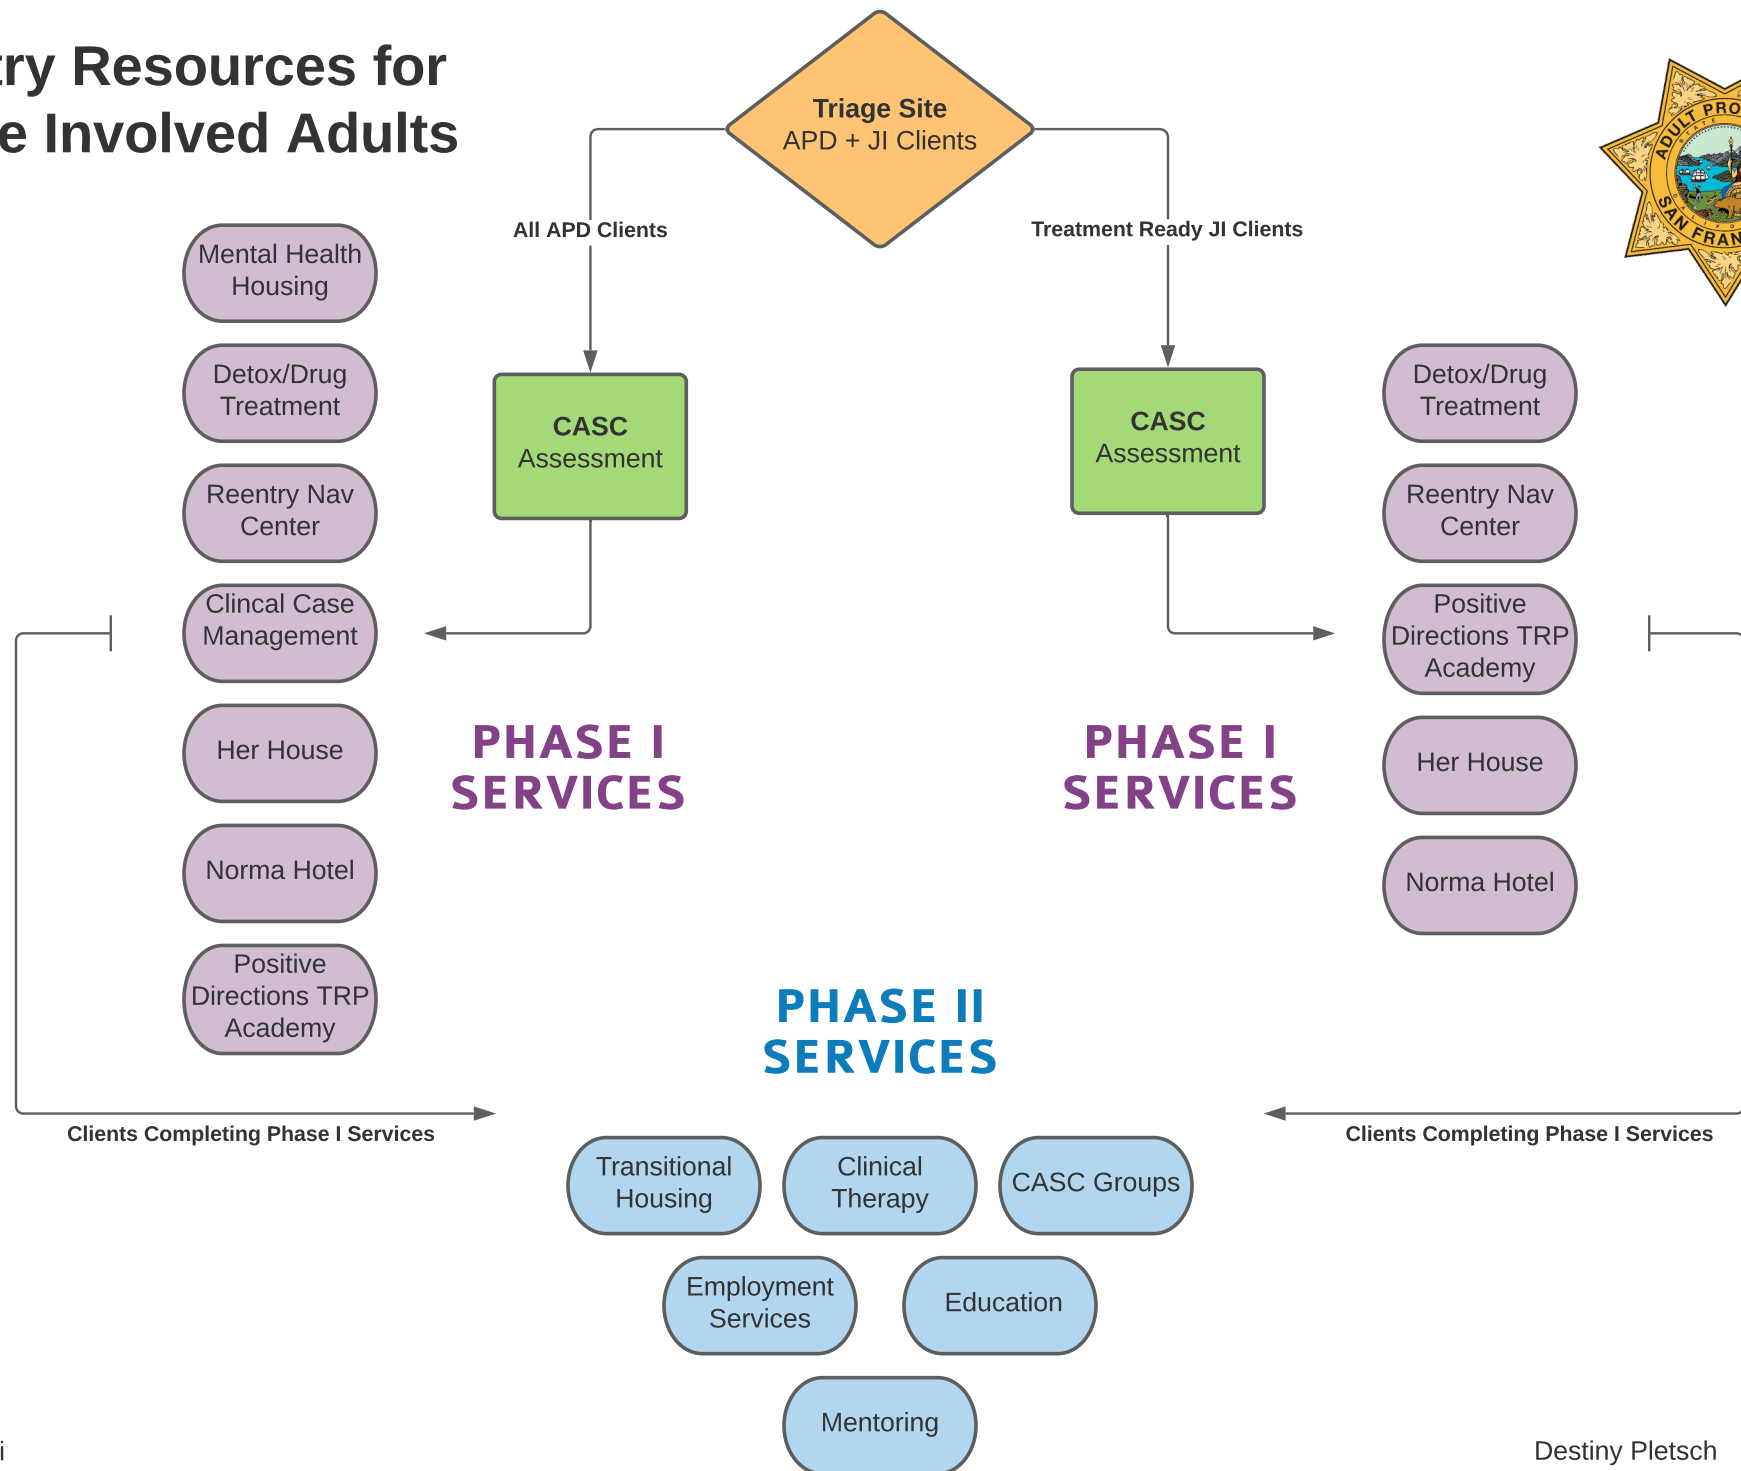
try Resources for
e Involved Adults

Triage Site
APD + JI Clients

All APD Clients

Treatment Ready JI Clients

ADULT PRO
SAN FRAN

Mental Health Housing

Detox/Drug Treatment

Reentry Nav Center

Clincal Case Management

Her House

Norma Hotel

Positive Directions TRP Academy

CASC Assessment

PHASE I SERVICES

CASC Assessment

PHASE I SERVICES

Detox/Drug Treatment

Reentry Nav Center

Positive Directions TRP Academy

Her House

Norma Hotel

PHASE II SERVICES

Clients Completing Phase I Services

Clients Completing Phase I Services

Transitional Housing

Clinical Therapy

CASC Groups

Employment Services

Education

Mentoring

i

Destiny Pletsch